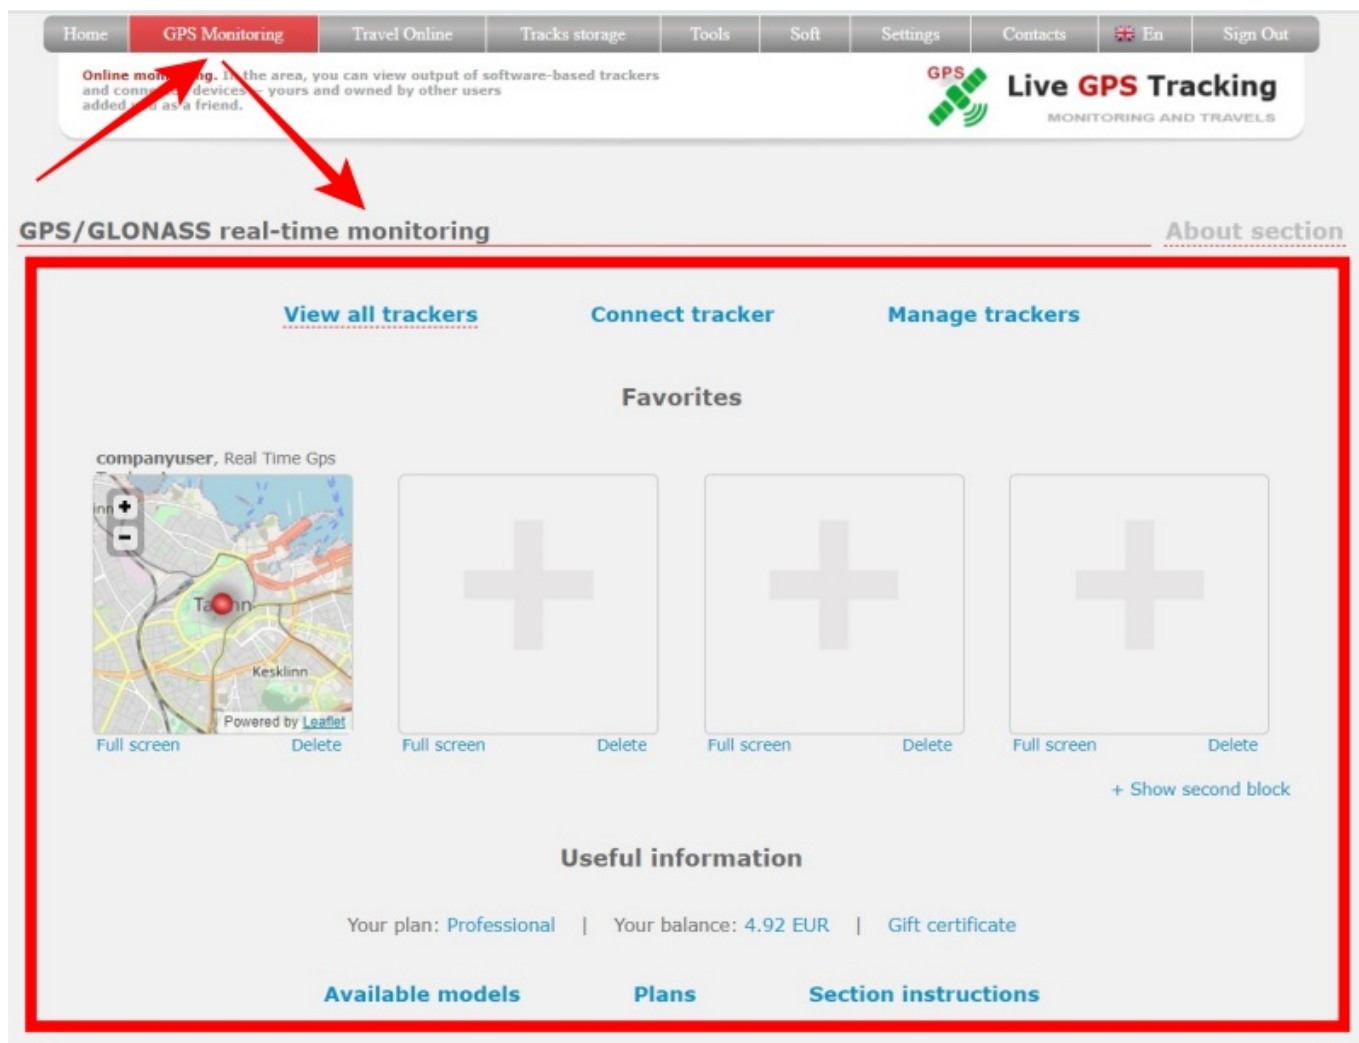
Home | GPS Monitoring | Travel Online | Tracks storage | Tools | Soft | Settings | Contacts | En | Sign Out

Online mon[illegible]ng. I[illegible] the area, you can view output of software-based trackers and conn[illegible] devices – yours and owned by other users added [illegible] as a friend.

GPS Live GPS Tracking
MONITORING AND TRAVELS

GPS/GLONASS real-time monitoring

About section

View all trackers Connect tracker Manage trackers

Favorites

companyuser, Real Time Gps

+
−
Ta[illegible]n
Kesklinn
Powered by Leaflet

Full screen Delete
Full screen Delete
Full screen Delete
Full screen Delete

+ Show second block

Useful information

Your plan: Professional | Your balance: 4.92 EUR | Gift certificate

Available models Plans Section instructions